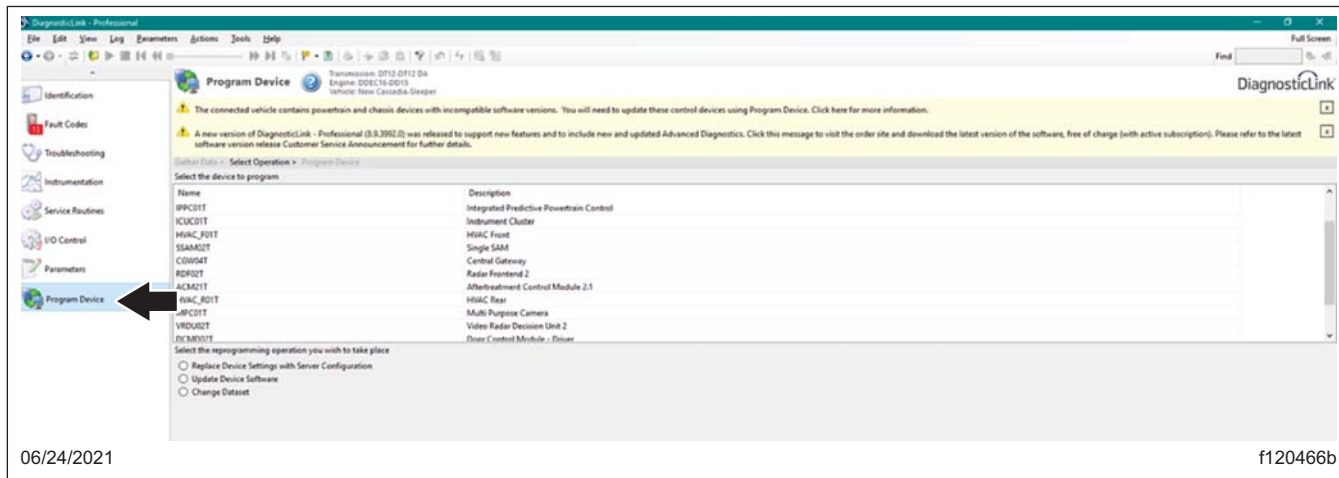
DiagnosticLink - Professional

File Edit View Log Parameters Actions Tools Help

Full Screen

Find

Identification

Fault Codes

Troubleshooting

Instrumentation

Service Routines

I/O Control

Parameters

Program Device

Program Device

Transmission: DT12-DT12 DA
Engine: DDEC16-DD15
Vehicle: New Cascadia-Sleeper

DiagnosticLink

The connected vehicle contains powertrain and chassis devices with incompatible software versions. You will need to update these control devices using Program Device. Click here for more information.

A new version of DiagnosticLink - Professional (8.9.3992.0) was released to support new features and to include new and updated Advanced Diagnostics. Click this message to visit the order site and download the latest version of the software, free of charge (with active subscription). Please refer to the latest software version release Customer Service Announcement for further details.

Gather Data > Select Operation > Program Device

Select the device to program

| Name | Description |
|---|---|
| IPPC01T | Integrated Predictive Powertrain Control |
| ICUC01T | Instrument Cluster |
| HVAC_F01T | HVAC Front |
| SSAM02T | Single SAM |
| CGW04T | Central Gateway |
| RDF02T | Radar Frontend 2 |
| ACM21T | Aftertreatment Control Module 2.1 |
| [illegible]VAC_R01T | HVAC Rear |
| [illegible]MPC01T | Multi Purpose Camera |
| VRDU02T | Video Radar Decision Unit 2 |
| DCMD02T | Door Control Module - Driver |

Select the reprogramming operation you wish to take place

Replace Device Settings with Server Configuration
Update Device Software
Change Dataset

06/24/2021

f120466b